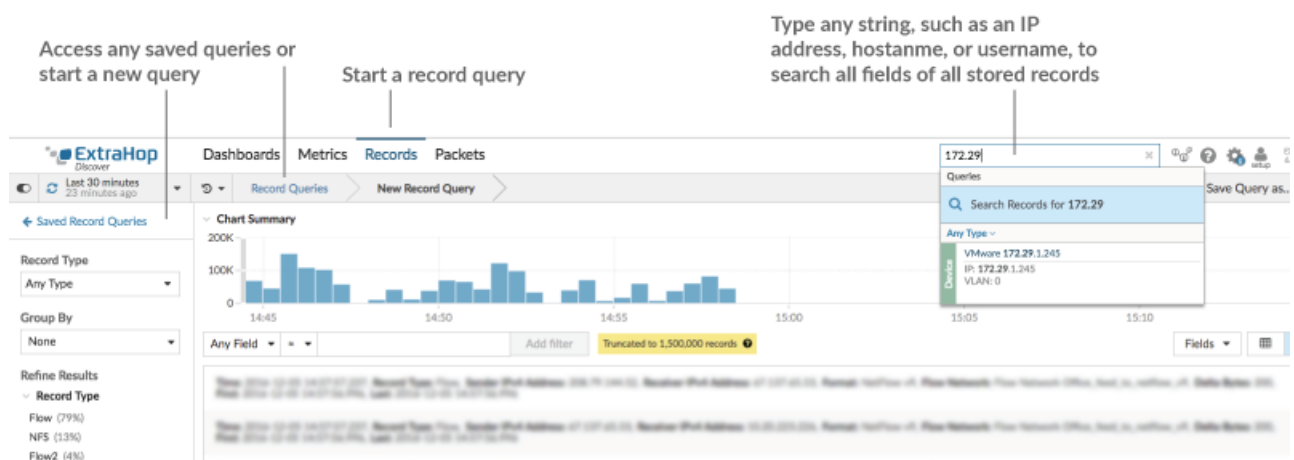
Access any saved queries or start a new query

Start a record query

Type any string, such as an IP address, hostanme, or username, to search all fields of all stored records

ExtraHop Discover

Dashboards Metrics Records Packets

172.29

setup

Last 30 minutes
23 minutes ago

Record Queries

New Record Query

Save Query as...

Queries

Search Records for 172.29

Any Type

Device

VMware 172.29.1.245
IP: 172.29.1.245
VLAN: 0

Saved Record Queries

Chart Summary

200K
100K
0

14:45
14:50
14:55
15:00
15:05
15:10

Record Type
Any Type

Group By
None

Refine Results
Record Type
Flow (79%)
NFS (13%)
Flow2 (4%)

Any Field
=
Add filter
Truncated to 1,500,000 records

Fields

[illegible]

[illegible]